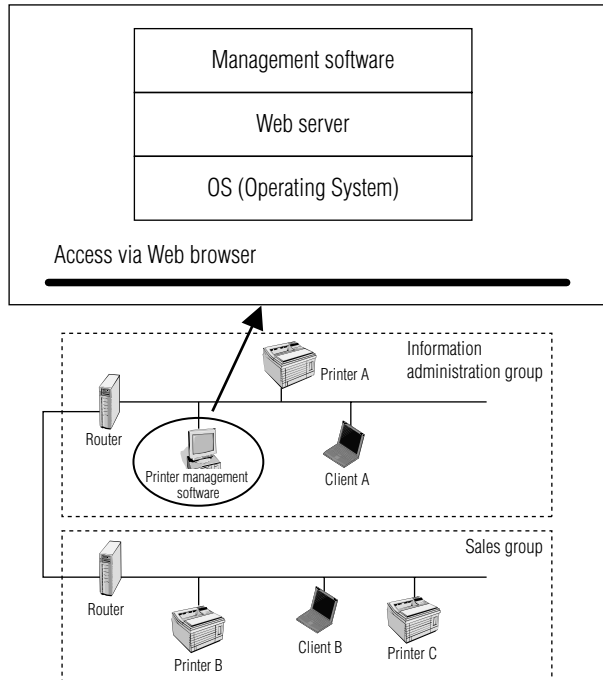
Management software

Web server

OS (Operating System)

Access via Web browser

Information administration group

Printer A

Router

Printer management software

Client A

Sales group

Router

Printer B

Client B

Printer C